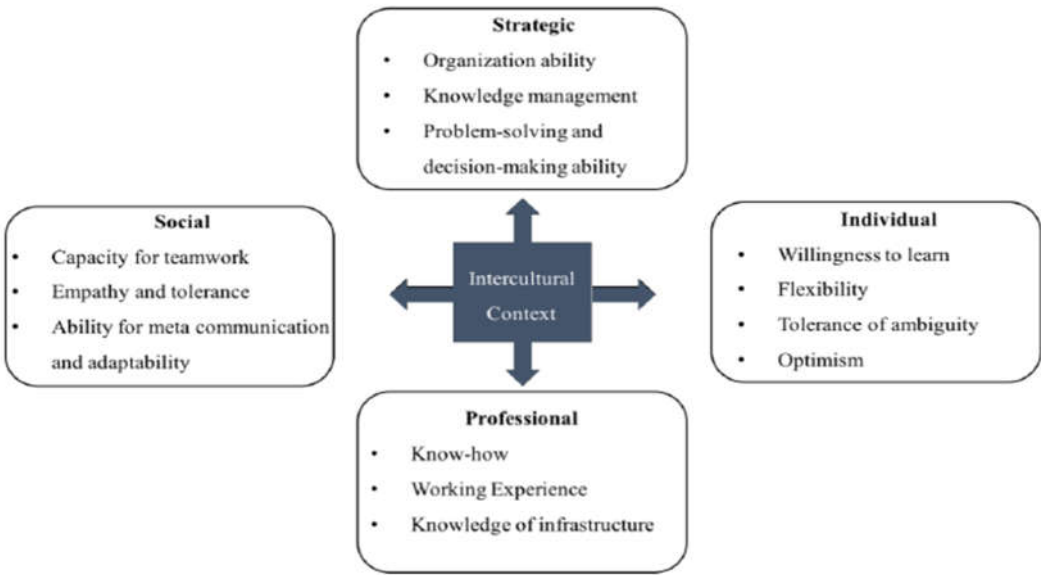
Strategic
• Organization ability
• Knowledge management
• Problem-solving and decision-making ability

Social
• Capacity for teamwork
• Empathy and tolerance
• Ability for meta communication and adaptability

Intercultural Context

Individual
• Willingness to learn
• Flexibility
• Tolerance of ambiguity
• Optimism

Professional
• Know-how
• Working Experience
• Knowledge of infrastructure